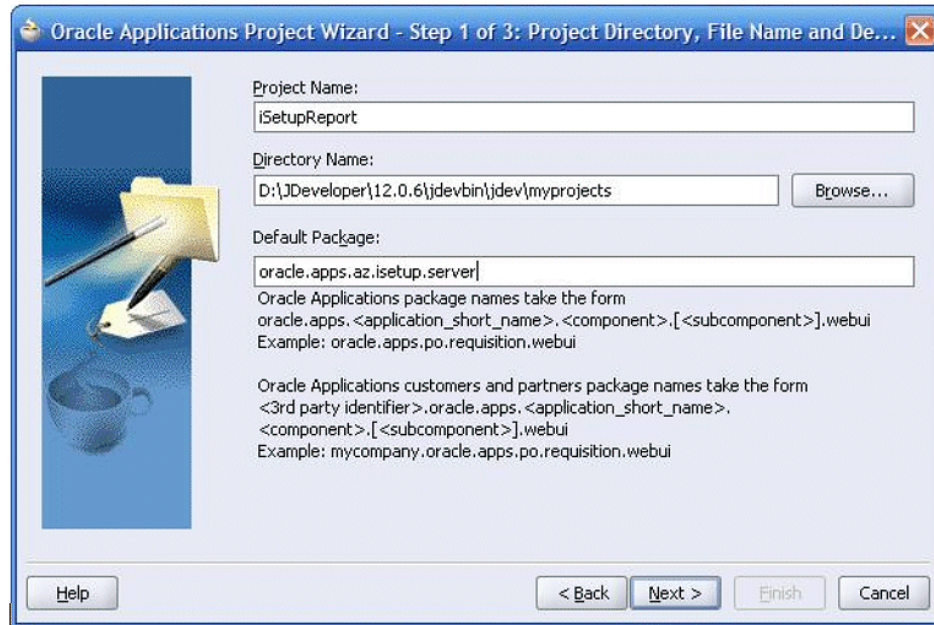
Oracle Applications Project Wizard - Step 1 of 3: Project Directory, File Name and De...

Project Name:

iSetupReport

Directory Name:

D:\JDeveloper\12.0.6\jdevbin\jdev\myprojects

Browse...

Default Package:

oracle.apps.az.isetup.server

Oracle Applications package names take the form oracle.apps.<application_short_name>.<component>.[<subcomponent>].webui
Example: oracle.apps.po.requisition.webui

Oracle Applications customers and partners package names take the form <3rd party identifier>.oracle.apps.<application_short_name>.<component>.[<subcomponent>].webui
Example: mycompany.oracle.apps.po.requisition.webui

Help

< Back

Next >

Finish

Cancel